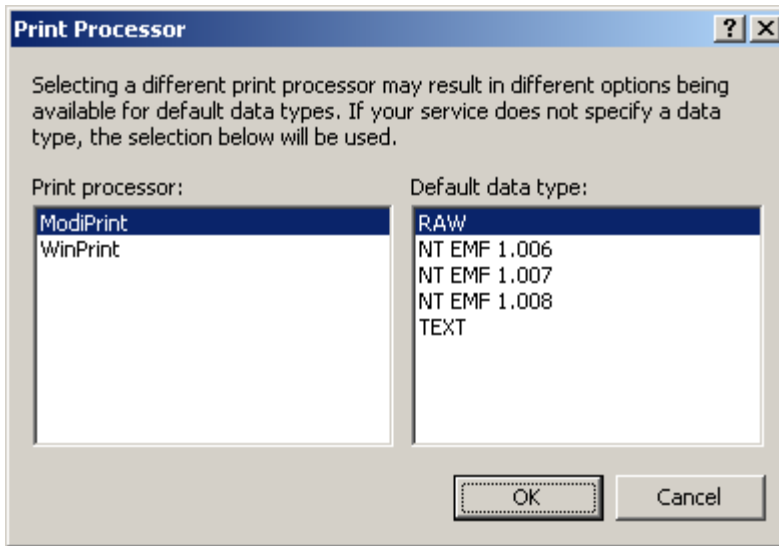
Print Processor

?
X

Selecting a different print processor may result in different options being available for default data types. If your service does not specify a data type, the selection below will be used.

Print processor:

ModiPrint
WinPrint

Default data type:

RAW
NT EMF 1.006
NT EMF 1.007
NT EMF 1.008
TEXT

OK
Cancel